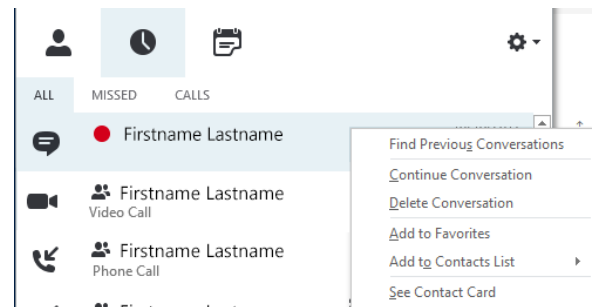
ALL MISSED CALLS

Firstname Lastname

Firstname Lastname
Video Call

Firstname Lastname
Phone Call

Find Previous Conversations
Continue Conversation
Delete Conversation
Add to Favorites
Add to Contacts List
See Contact Card